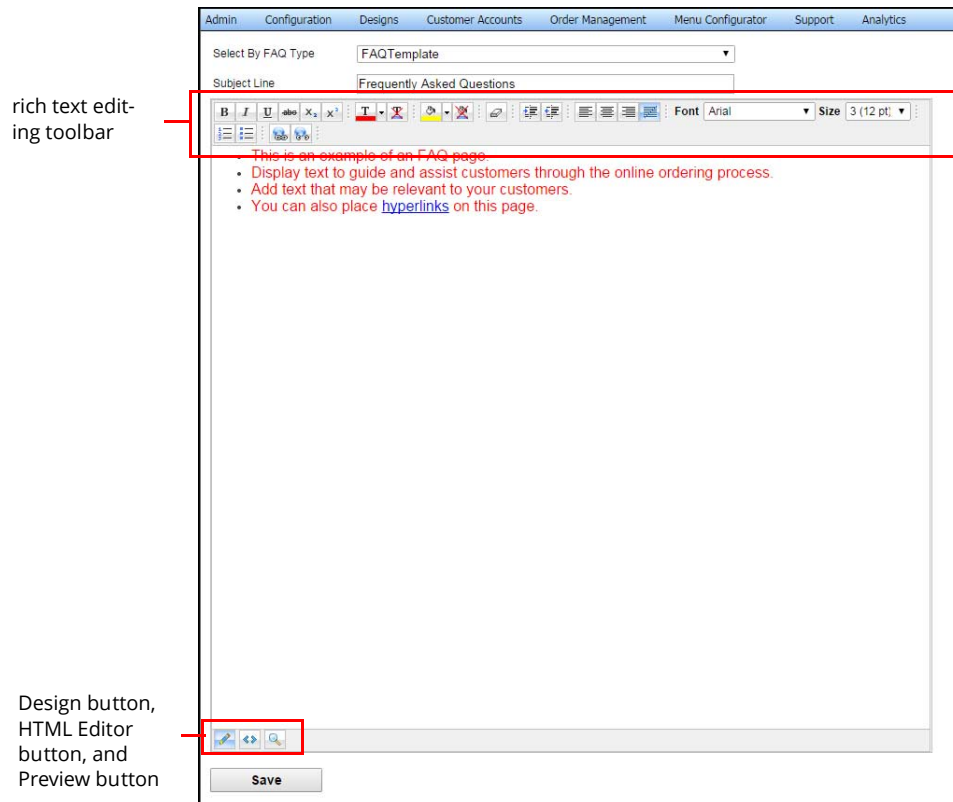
Admin Configuration Designs Customer Accounts Order Management Menu Configurator Support Analytics

Select By FAQ Type FAQTemplate

Subject Line Frequently Asked Questions

rich text editing toolbar

B I U abc $X_2$ $X^2$ T Font Arial Size 3 (12 pt)

- This is an example of an FAQ page.
- Display text to guide and assist customers through the online ordering process.
- Add text that may be relevant to your customers.
- You can also place hyperlinks on this page.

Design button, HTML Editor button, and Preview button

Save